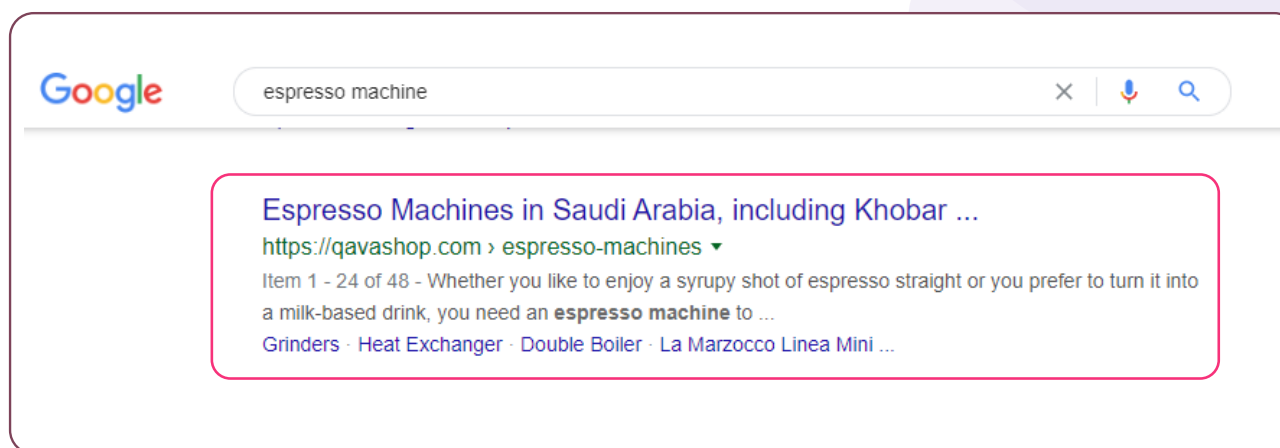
Google

espresso machine

Espresso Machines in Saudi Arabia, including Khobar ...

https://qavashop.com › espresso-machines

Item 1 - 24 of 48 - Whether you like to enjoy a syrupy shot of espresso straight or you prefer to turn it into a milk-based drink, you need an **espresso machine** to ...

Grinders · Heat Exchanger · Double Boiler · La Marzocco Linea Mini ...